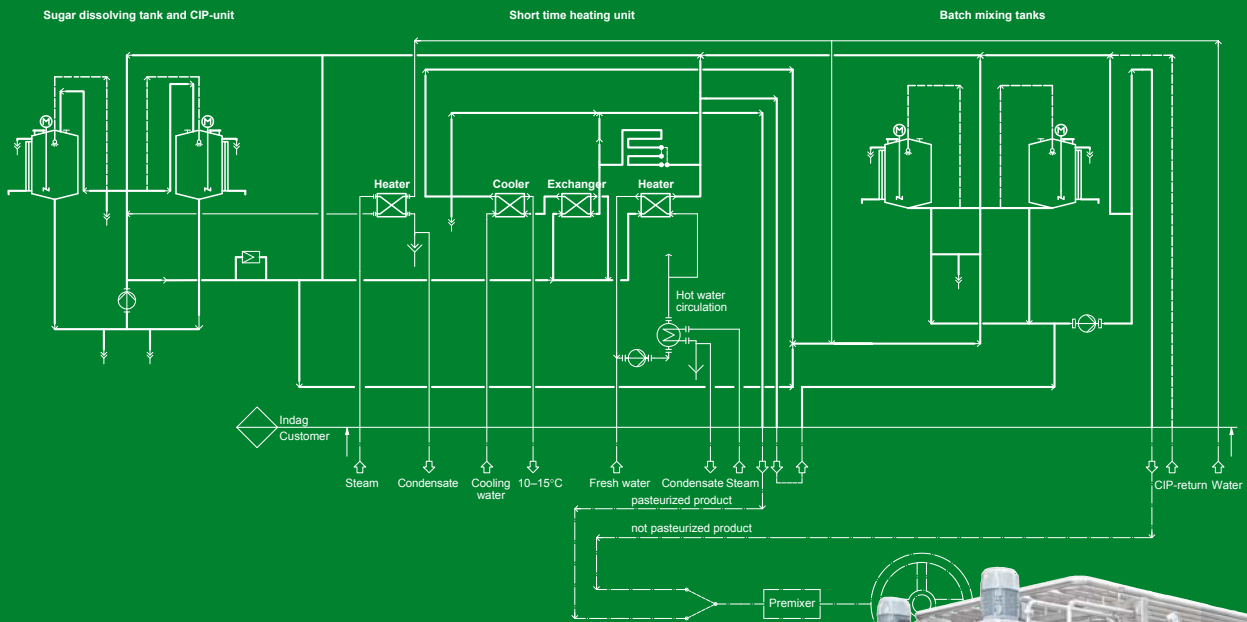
Sugar dissolving tank and CIP-unit

Short time heating unit

Batch mixing tanks

M M

M M

Heater

Cooler

Exchanger

Heater

Hot water circulation

Indag

Customer

Steam

Condensate

Cooling water

10–15°C

Fresh water

Condensate

Steam

CIP-return

Water

pasteurized product

not pasteurized product

Premixer